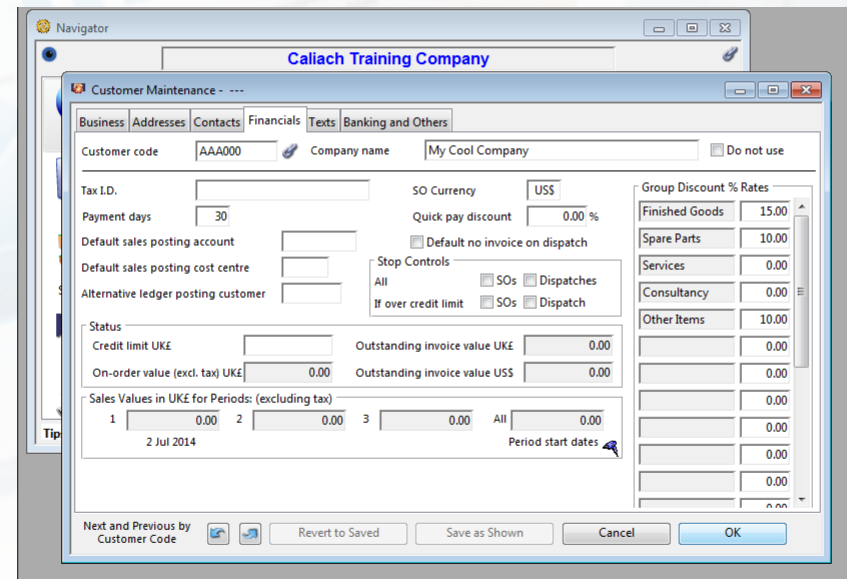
Navigator

Caliach Training Company

Customer Maintenance - ---

Business | Addresses | Contacts | Financials | Texts | Banking and Others

Customer code AAA000 Company name My Cool Company Do not use

Tax I.D.

Payment days 30

Default sales posting account

Default sales posting cost centre

Alternative ledger posting customer

SO Currency US$

Quick pay discount 0.00 %

Default no invoice on dispatch

Stop Controls
All SOs Dispatches
If over credit limit SOs Dispatch

Group Discount % Rates

| | |
|---|---|
| Finished Goods | 15.00 |
| Spare Parts | 10.00 |
| Services | 0.00 |
| Consultancy | 0.00 |
| Other Items | 10.00 |
| | 0.00 |
| | 0.00 |
| | 0.00 |
| | 0.00 |
| | 0.00 |
| | 0.00 |
| | 0.00 |

Status
Credit limit UK£
Outstanding invoice value UK£ 0.00
On-order value (excl. tax) UK£ 0.00
Outstanding invoice value US$ 0.00

Sales Values in UK£ for Periods: (excluding tax)
1 0.00 2 0.00 3 0.00 All 0.00
2 Jul 2014
Period start dates

Tip

Next and Previous by Customer Code

Revert to Saved Save as Shown Cancel OK